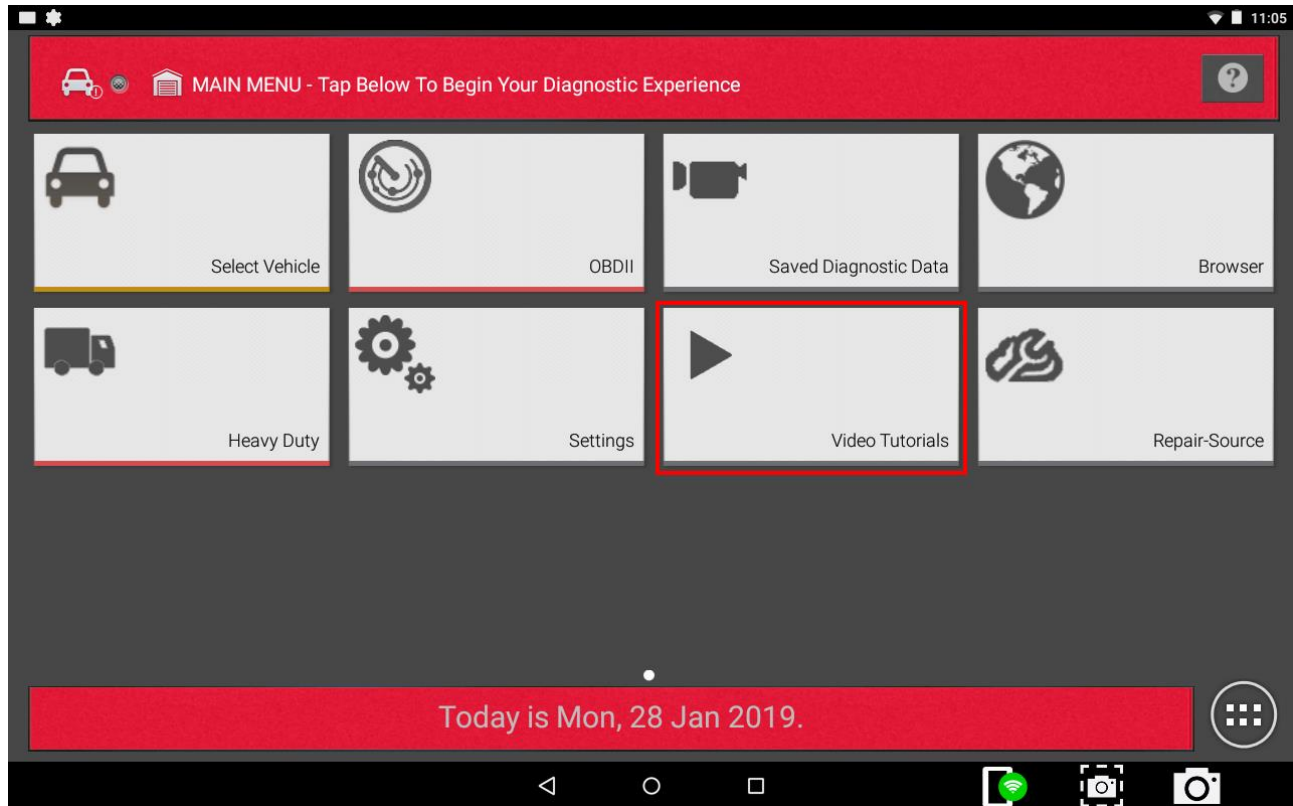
11:05

MAIN MENU - Tap Below To Begin Your Diagnostic Experience

Select Vehicle

OBDII

Saved Diagnostic Data

Browser

Heavy Duty

Settings

Video Tutorials

Repair-Source

Today is Mon, 28 Jan 2019.